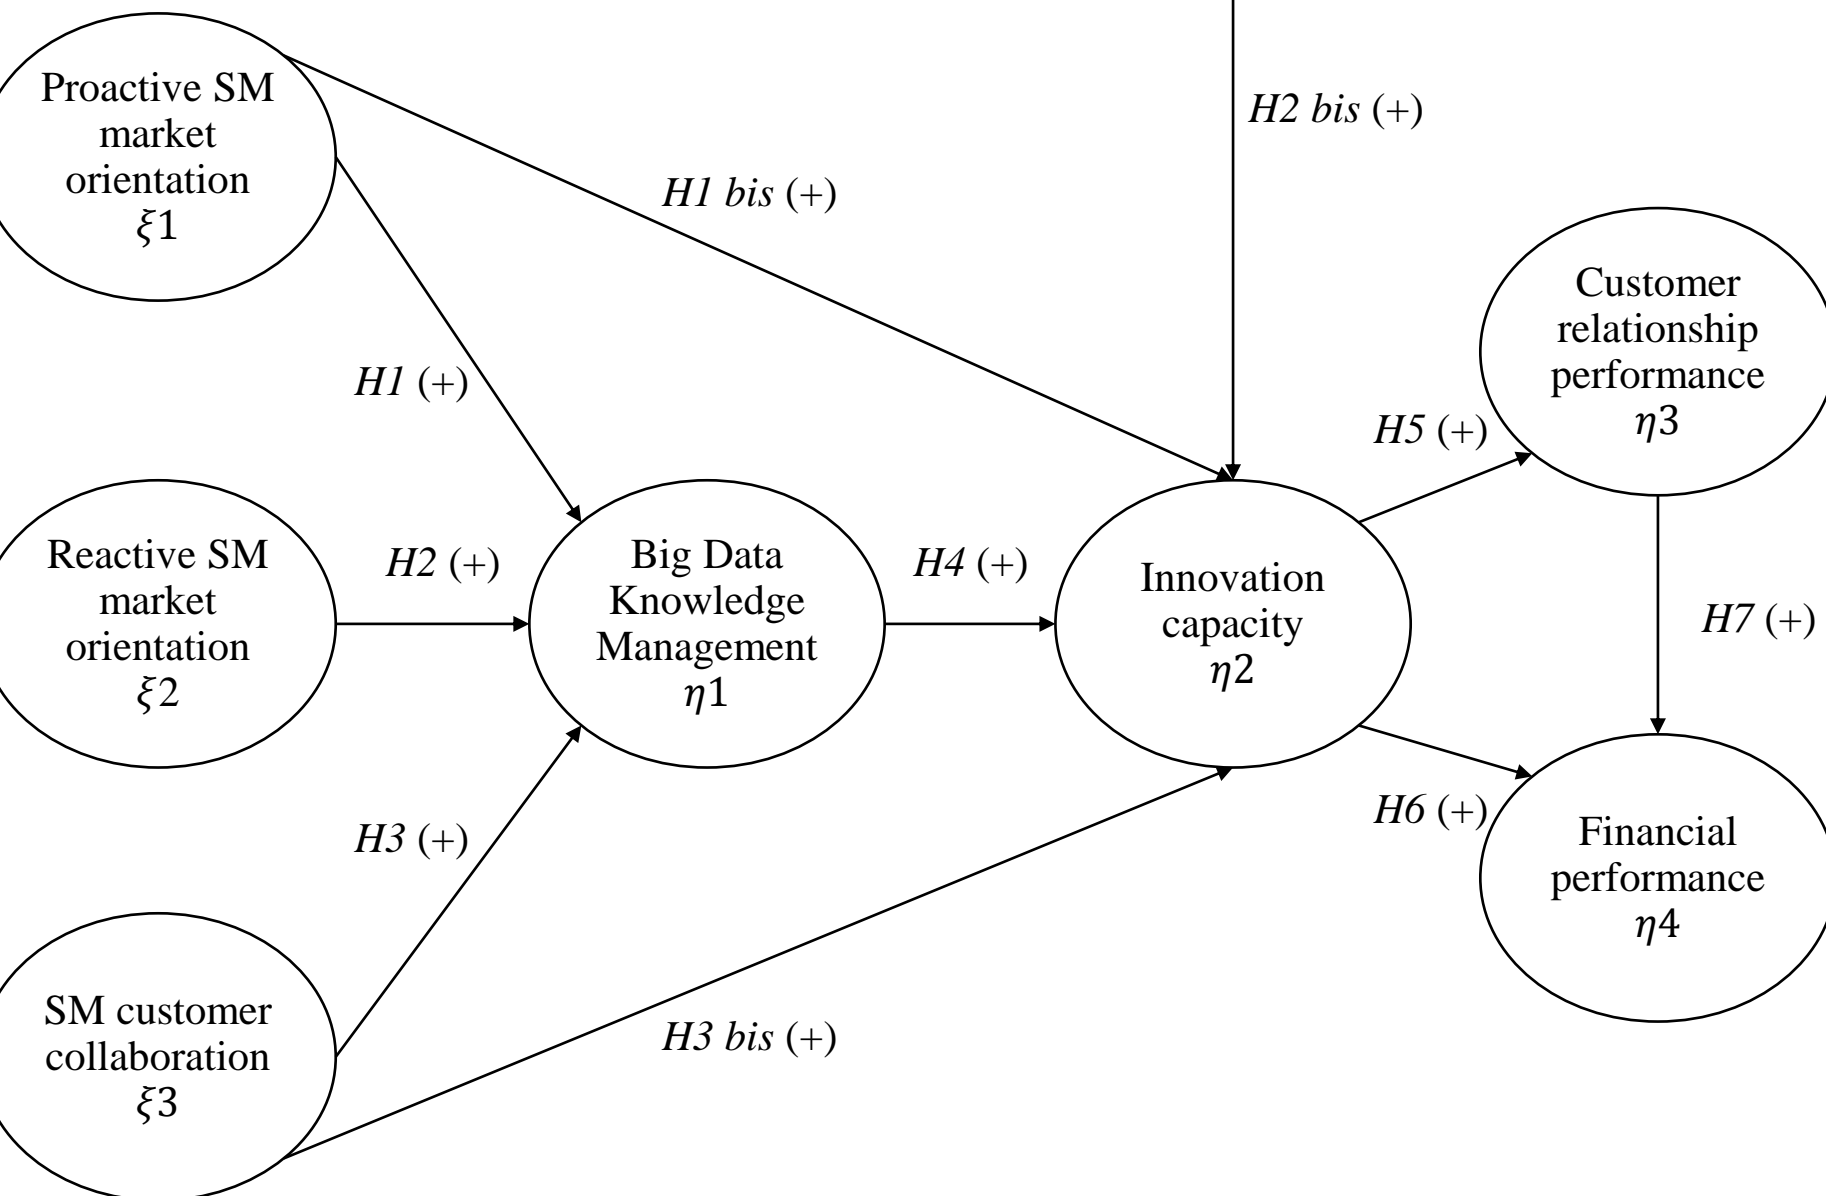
Proactive SM market orientation $\xi1$

H2 bis (+)

H1 bis (+)

Customer relationship performance $\eta3$

H1 (+)

H5 (+)

Reactive SM market orientation $\xi2$

H2 (+)

Big Data Knowledge Management $\eta1$

H4 (+)

Innovation capacity $\eta2$

H7 (+)

H6 (+)

Financial performance $\eta4$

H3 (+)

SM customer collaboration $\xi3$

H3 bis (+)